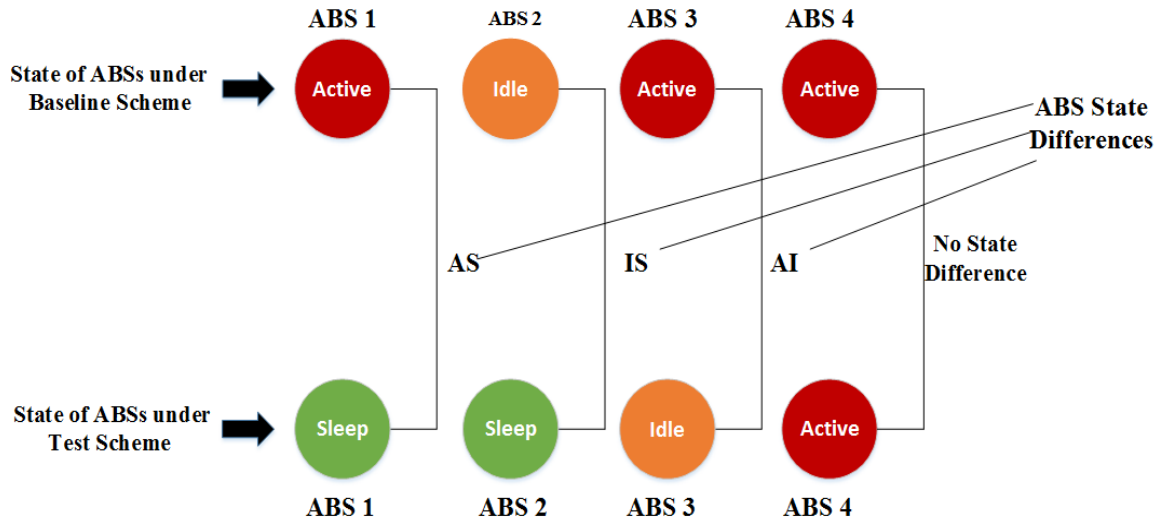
ABS 1
ABS 2
ABS 3
ABS 4

State of ABSs under Baseline Scheme

Active
Idle
Active
Active

ABS State Differences

AS
IS
AI
No State Difference

State of ABSs under Test Scheme

Sleep
Sleep
Idle
Active

ABS 1
ABS 2
ABS 3
ABS 4